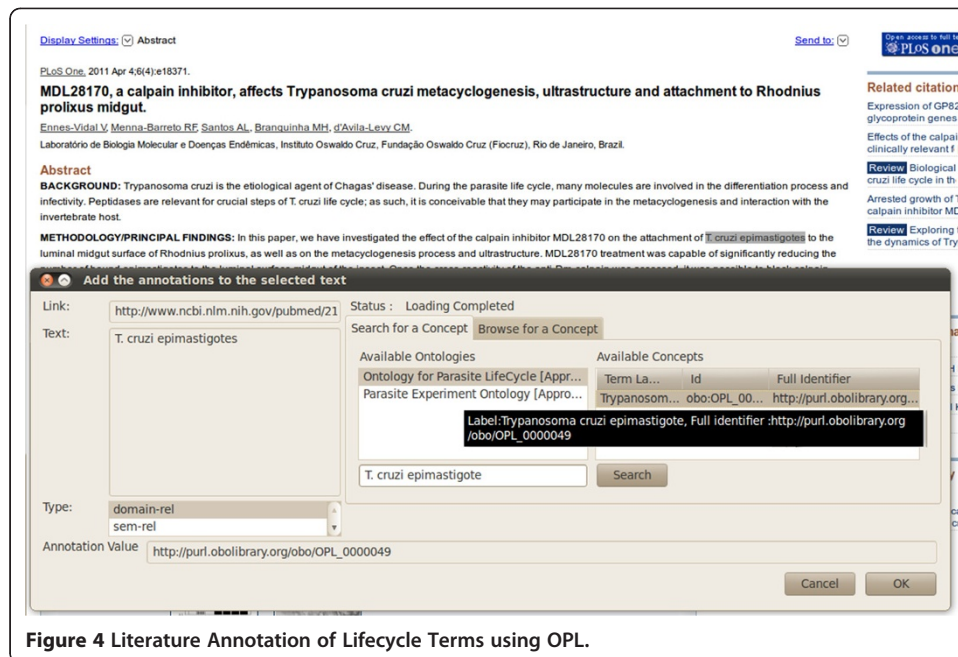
Display Settings: Abstract

Send to:

Open access to full te PLoS one

PLoS One. 2011 Apr 4;6(4):e18371.

MDL28170, a calpain inhibitor, affects Trypanosoma cruzi metacyclogenesis, ultrastructure and attachment to Rhodnius prolixus midgut.

Ennes-Vidal V, Menna-Barreto RF, Santos AL, Branquinha MH, d'Avila-Levy CM.

Laboratório de Biologia Molecular e Doenças Endêmicas, Instituto Oswaldo Cruz, Fundação Oswaldo Cruz (Fiocruz), Rio de Janeiro, Brazil.

Abstract

BACKGROUND: Trypanosoma cruzi is the etiological agent of Chagas' disease. During the parasite life cycle, many molecules are involved in the differentiation process and infectivity. Peptidases are relevant for crucial steps of T. cruzi life cycle; as such, it is conceivable that they may participate in the metacyclogenesis and interaction with the invertebrate host.

METHODOLOGY/PRINCIPAL FINDINGS: In this paper, we have investigated the effect of the calpain inhibitor MDL28170 on the attachment of T. cruzi epimastigotes to the luminal midgut surface of Rhodnius prolixus, as well as on the metacyclogenesis process and ultrastructure. MDL28170 treatment was capable of significantly reducing the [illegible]

Related citation

Expression of GP82 glycoprotein genes

Effects of the calpai clinically relevant f

Review Biological cruzi life cycle in th

Arrested growth of T calpain inhibitor MD

Review Exploring t the dynamics of Try

Add the annotations to the selected text

Link: http://www.ncbi.nlm.nih.gov/pubmed/21

Text: T. cruzi epimastigotes

Status : Loading Completed

Search for a Concept | Browse for a Concept

Available Ontologies
Ontology for Parasite LifeCycle [Appr...
Parasite Experiment Ontology [Appro...

Available Concepts

| Term La... | Id | Full Identifier |
|---|---|---|
| Trypanosom... | obo:OPL_00... | http://purl.obolibrary.org... |

Label:Trypanosoma cruzi epimastigote, Full identifier :http://purl.obolibrary.org /obo/OPL_0000049

T. cruzi epimastigote

Search

Type: domain-rel
sem-rel

Annotation Value http://purl.obolibrary.org/obo/OPL_0000049

Cancel OK

Figure 4 Literature Annotation of Lifecycle Terms using OPL.